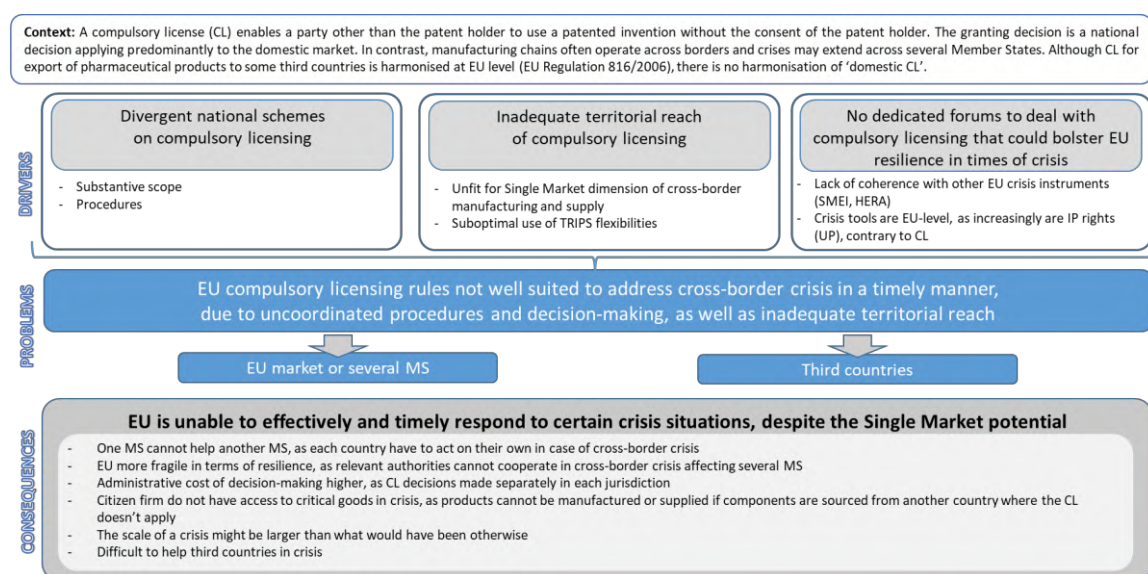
**Context:** A compulsory license (CL) enables a party other than the patent holder to use a patented invention without the consent of the patent holder. The granting decision is a national decision applying predominantly to the domestic market. In contrast, manufacturing chains often operate across borders and crises may extend across several Member States. Although CL for export of pharmaceutical products to some third countries is harmonised at EU level (EU Regulation 816/2006), there is no harmonisation of 'domestic CL'.

DRIVERS

Divergent national schemes on compulsory licensing

- Substantive scope
- Procedures

Inadequate territorial reach of compulsory licensing

- Unfit for Single Market dimension of cross-border manufacturing and supply
- Suboptimal use of TRIPS flexibilities

No dedicated forums to deal with compulsory licensing that could bolster EU resilience in times of crisis

- Lack of coherence with other EU crisis instruments (SMEI, HERA)
- Crisis tools are EU-level, as increasingly are IP rights (UP), contrary to CL

PROBLEMS

EU compulsory licensing rules not well suited to address cross-border crisis in a timely manner, due to uncoordinated procedures and decision-making, as well as inadequate territorial reach

EU market or several MS

Third countries

CONSEQUENCES

EU is unable to effectively and timely respond to certain crisis situations, despite the Single Market potential

- One MS cannot help another MS, as each country have to act on their own in case of cross-border crisis
- EU more fragile in terms of resilience, as relevant authorities cannot cooperate in cross-border crisis affecting several MS
- Administrative cost of decision-making higher, as CL decisions made separately in each jurisdiction
- Citizen firm do not have access to critical goods in crisis, as products cannot be manufactured or supplied if components are sourced from another country where the CL doesn't apply
- The scale of a crisis might be larger than what would have been otherwise
- Difficult to help third countries in crisis